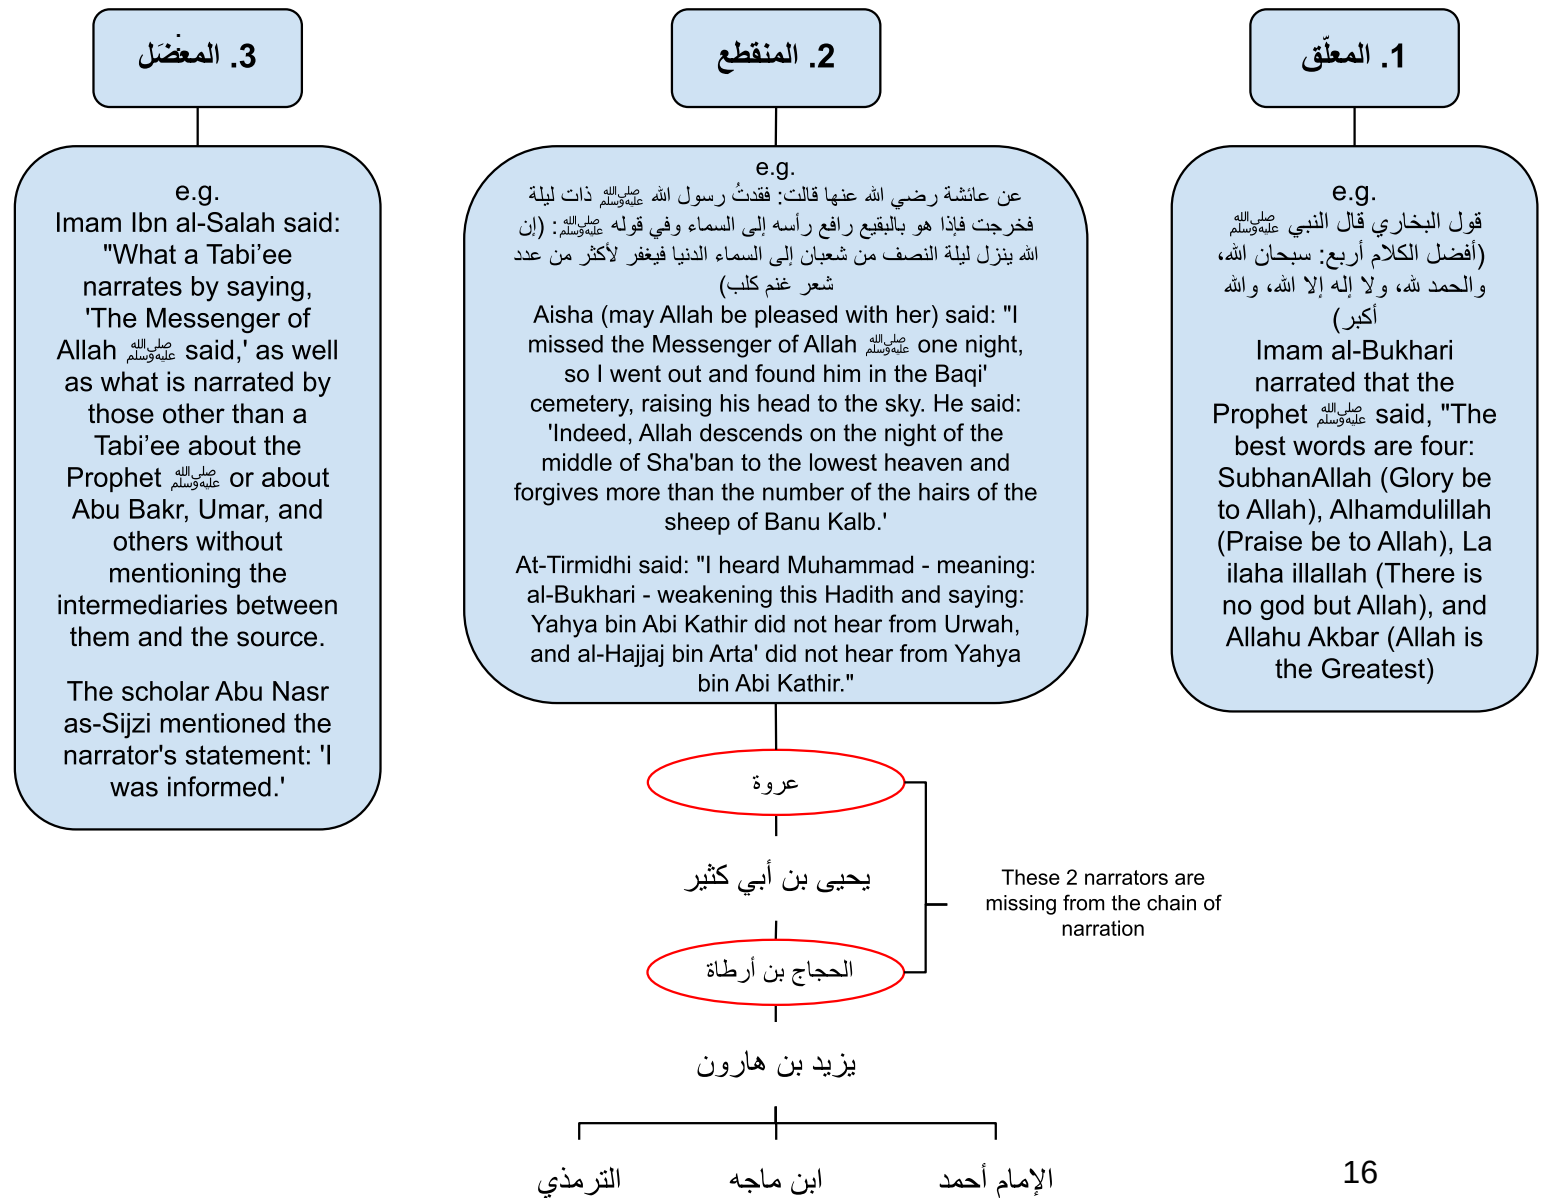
1. المعلّق

e.g.
قول البخاري قال النبي ﷺ (أفضل الكلام أربع: سبحان الله، والحمد لله، ولا إله إلا الله، والله أكبر)
Imam al-Bukhari narrated that the Prophet ﷺ said, "The best words are four: SubhanAllah (Glory be to Allah), Alhamdulillah (Praise be to Allah), La ilaha illallah (There is no god but Allah), and Allahu Akbar (Allah is the Greatest)

2. المنقطع

e.g.
عن عائشة رضي الله عنها قالت: فقدتُ رسول الله ﷺ ذات ليلة فخرجت فإذا هو بالبقيع رافع رأسه إلى السماء وفي قوله ﷺ: (إن الله ينزل ليلة النصف من شعبان إلى السماء الدنيا فيغفر لأكثر من عدد شعر غنم كلب)
Aisha (may Allah be pleased with her) said: "I missed the Messenger of Allah ﷺ one night, so I went out and found him in the Baqi' cemetery, raising his head to the sky. He said: 'Indeed, Allah descends on the night of the middle of Sha'ban to the lowest heaven and forgives more than the number of the hairs of the sheep of Banu Kalb.'

At-Tirmidhi said: "I heard Muhammad - meaning: al-Bukhari - weakening this Hadith and saying: Yahya bin Abi Kathir did not hear from Urwah, and al-Hajjaj bin Arta' did not hear from Yahya bin Abi Kathir."

3. المعضَل

e.g.
Imam Ibn al-Salah said: "What a Tabi'ee narrates by saying, 'The Messenger of Allah ﷺ said,' as well as what is narrated by those other than a Tabi'ee about the Prophet ﷺ or about Abu Bakr, Umar, and others without mentioning the intermediaries between them and the source.

The scholar Abu Nasr as-Sijzi mentioned the narrator's statement: 'I was informed.'

عروة
يحيى بن أبي كثير
الحجاج بن أرطاة
These 2 narrators are missing from the chain of narration
يزيد بن هارون
الترمذي
ابن ماجه
الإمام أحمد

16